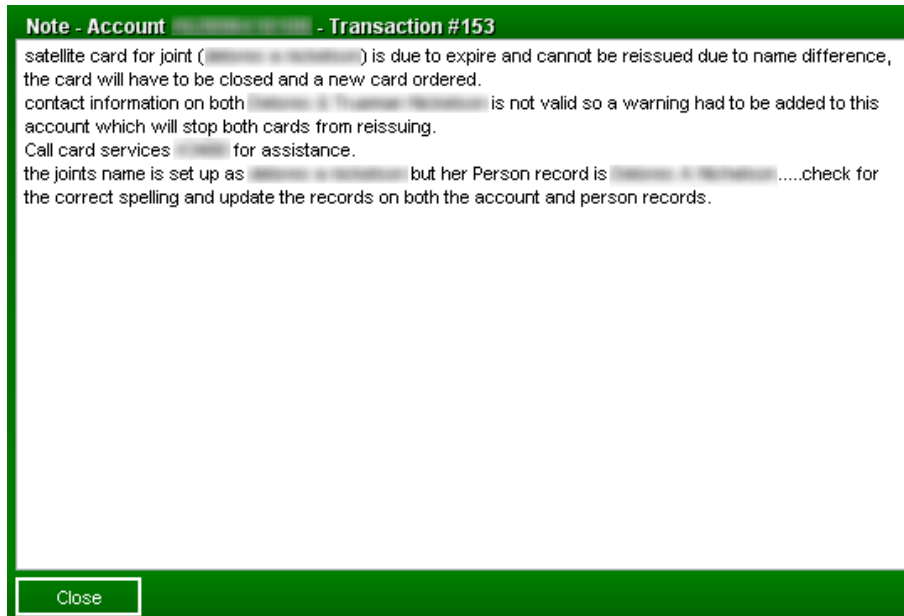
Note - Account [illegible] - Transaction #153

satellite card for joint ([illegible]) is due to expire and cannot be reissued due to name difference, the card will have to be closed and a new card ordered.
contact information on both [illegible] is not valid so a warning had to be added to this account which will stop both cards from reissuing.
Call card services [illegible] for assistance.
the joints name is set up as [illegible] but her Person record is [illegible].....check for the correct spelling and update the records on both the account and person records.

Close